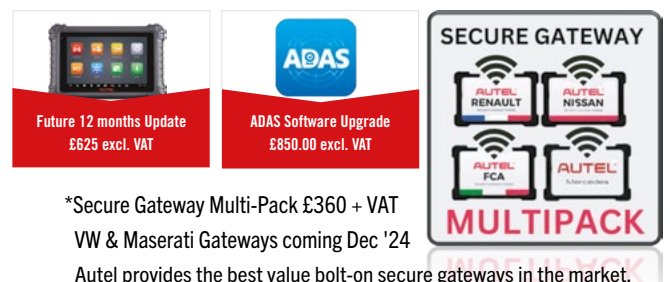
Future 12 months Update
£625 excl. VAT

ADAS
ADAS Software Upgrade
£850.00 excl. VAT

SECURE GATEWAY
AUTEL RENAULT
AUTEL NISSAN
AUTEL FCA
AUTEL Mercedes
MULTIPACK

*Secure Gateway Multi-Pack £360 + VAT
VW & Maserati Gateways coming Dec '24
Autel provides the best value bolt-on secure gateways in the market.